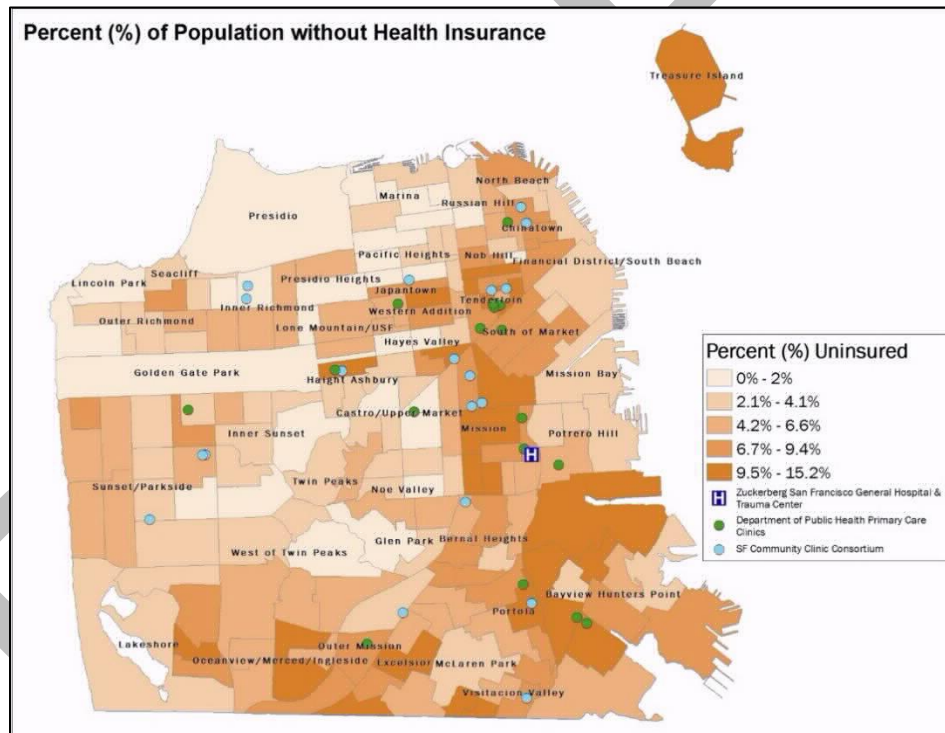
Percent (%) of Population without Health Insurance

Treasure Island

North Beach
Marina
Russian Hill
Presidio
Chinatown
Pacific Heights
Nob Hill
Financial District/South Beach
Seacliff
Presidio Heights
Lincoln Park
Japantown
Inner Richmond
Tenderloin
Western Addition
Outer Richmond
Lone Mountain/USF
South of Market
Hayes Valley
Golden Gate Park
Haight Ashbury
Mission Bay
Castro/Upper Market
Inner Sunset
Mission
Potrero Hill
Twin Peaks
Sunset/Parkside
Noe Valley
West of Twin Peaks
Glen Park
Bernal Heights
Bayview Hunters Point
Portola
Lakeshore
Outer Mission
Oceanview/Merced/Ingleside
Excelsior
McLaren Park
Visitacion Valley

Percent (%) Uninsured
0% - 2%
2.1% - 4.1%
4.2% - 6.6%
6.7% - 9.4%
9.5% - 15.2%
H Zuckerberg San Francisco General Hospital & Trauma Center
Department of Public Health Primary Care Clinics
SF Community Clinic Consortium